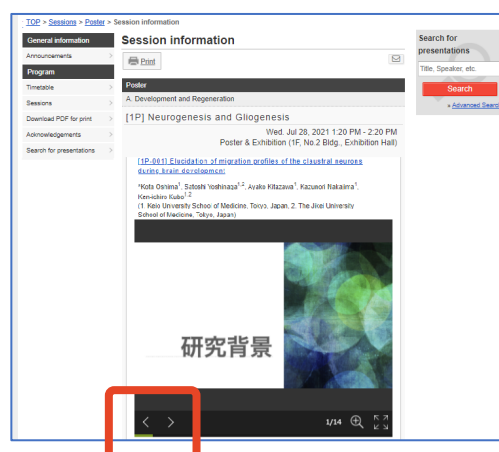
TOP > Sessions > Poster > Session information

General information
Announcements
Program
Timetable
Sessions
Download PDF for print
Acknowledgements
Search for presentations

Session information

Print

Poster
A. Development and Regeneration

[1P] Neurogenesis and Gliogenesis

Wed. Jul 28, 2021 1:20 PM - 2:20 PM
Poster & Exhibition (1F, No.2 Bldg., Exhibition Hall)

[1P-061] Elucidation of migration profiles of the claustral neurons during brain development

*Kota Oshima$^1$, Satoshi Yoshinaga$^{1,2}$, Ayako Kitazawa$^1$, Kazunori Nakajima$^1$, Ken-ichiro Kubo$^{1,2}$
(1. Keio University School of Medicine, Tokyo, Japan, 2. The Jikei University School of Medicine, Tokyo, Japan)

研究背景

1/14

Search for presentations
Title, Speaker, etc.
Search
» Advanced Search